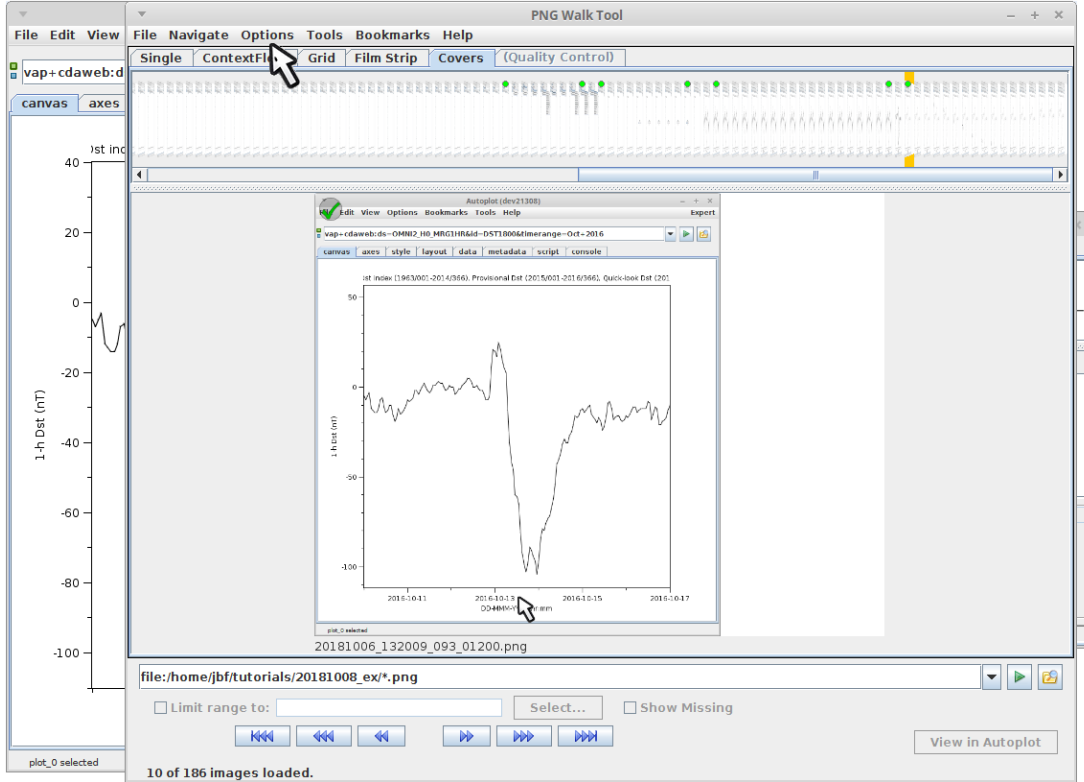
File Edit View
vap+cdaweb:d
canvas axes
Dst ind
40
20
0
-20
-40
-60
-80
-100
1-h Dst (nT)
plot_0 selected

PNG Walk Tool
File Navigate Options Tools Bookmarks Help
Single ContextFl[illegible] Grid Film Strip Covers (Quality Control)

Autoplot (dev21308)
File Edit View Options Bookmarks Tools Help Expert
vap+cdaweb:ds=OMNI2_H0_MRG1HR&id=DST1800&timerange=Oct+2016
canvas axes style layout data metadata script console
Dst index (1963/001-2014/366), Provisional Dst (2015/001-2016/366), Quick-look Dst (20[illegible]
50
0
-50
-100
1-h Dst (nT)
2016-10-11 2016-10-13 2016-10-15 2016-10-17
DD-HMM-YY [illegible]
plot_0 selected
20181006_132009_093_01200.png

file:/home/jbf/tutorials/20181008_ex/*.png
Limit range to: Select... Show Missing
View in Autoplot
10 of 186 images loaded.